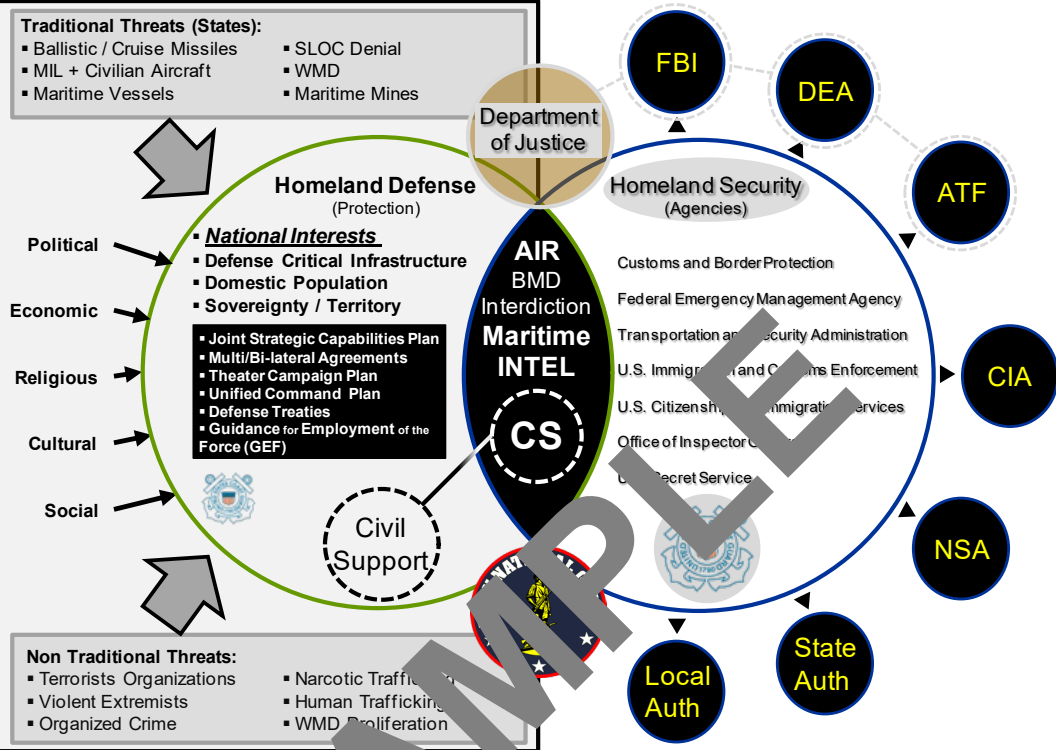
Traditional Threats (States):
▪ Ballistic / Cruise Missiles
▪ MIL + Civilian Aircraft
▪ Maritime Vessels
▪ SLOC Denial
▪ WMD
▪ Maritime Mines

FBI

DEA

ATF

Department of Justice

Homeland Defense
(Protection)

Homeland Security
(Agencies)

Political

Economic

Religious

Cultural

Social

▪ National Interests
▪ Defense Critical Infrastructure
▪ Domestic Population
▪ Sovereignty / Territory

▪ Joint Strategic Capabilities Plan
▪ Multi/Bi-lateral Agreements
▪ Theater Campaign Plan
▪ Unified Command Plan
▪ Defense Treaties
▪ Guidance for Employment of the Force (GEF)

AIR
BMD
Interdiction
Maritime
INTEL

CS

Civil Support

Customs and Border Protection
Federal Emergency Management Agency
Transportation a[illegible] Security Administration
U.S. Immigr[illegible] and C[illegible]s Enforcement
U.S. Citizensh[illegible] Immigratio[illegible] Services
Office of Inspector G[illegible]
U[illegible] Secret Service

CIA

NSA

State Auth

Local Auth

Non Traditional Threats:
▪ Terrorists Organizations
▪ Violent Extremists
▪ Organized Crime
▪ Narcotic Traffic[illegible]
▪ Human Trafficking
▪ WMD Proliferation

SAMPLE